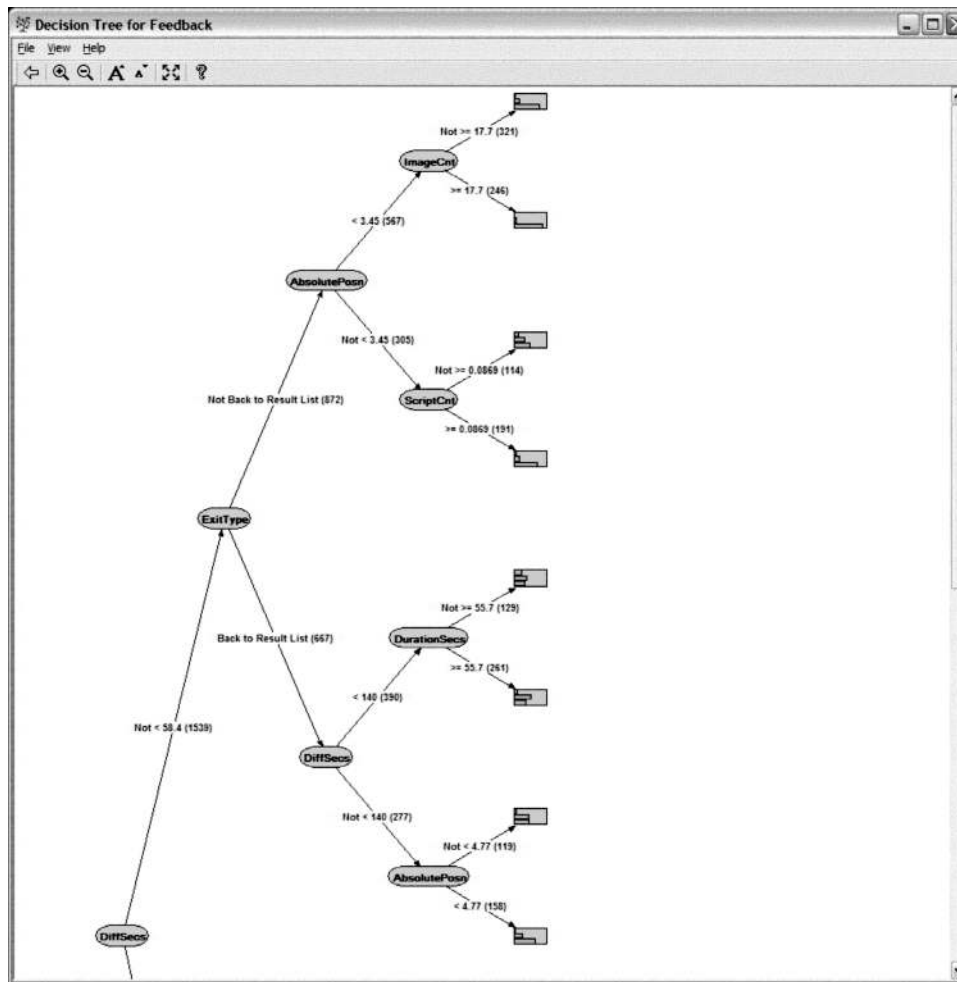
Decision Tree for Feedback

File View Help

Not >= 17.7 (321)

ImageCnt

>= 17.7 (246)

< 3.45 (567)

AbsolutePosn

Not < 3.45 (305)

Not >= 0.0869 (114)

ScriptCnt

>= 0.0869 (191)

Not Back to Result List (872)

ExitType

Not >= 55.7 (129)

Back to Result List (667)

DurationSecs

>= 55.7 (261)

< 140 (390)

Not < 58.4 (1539)

DiffSecs

Not < 140 (277)

Not < 4.77 (119)

AbsolutePosn

< 4.77 (158)

DiffSecs